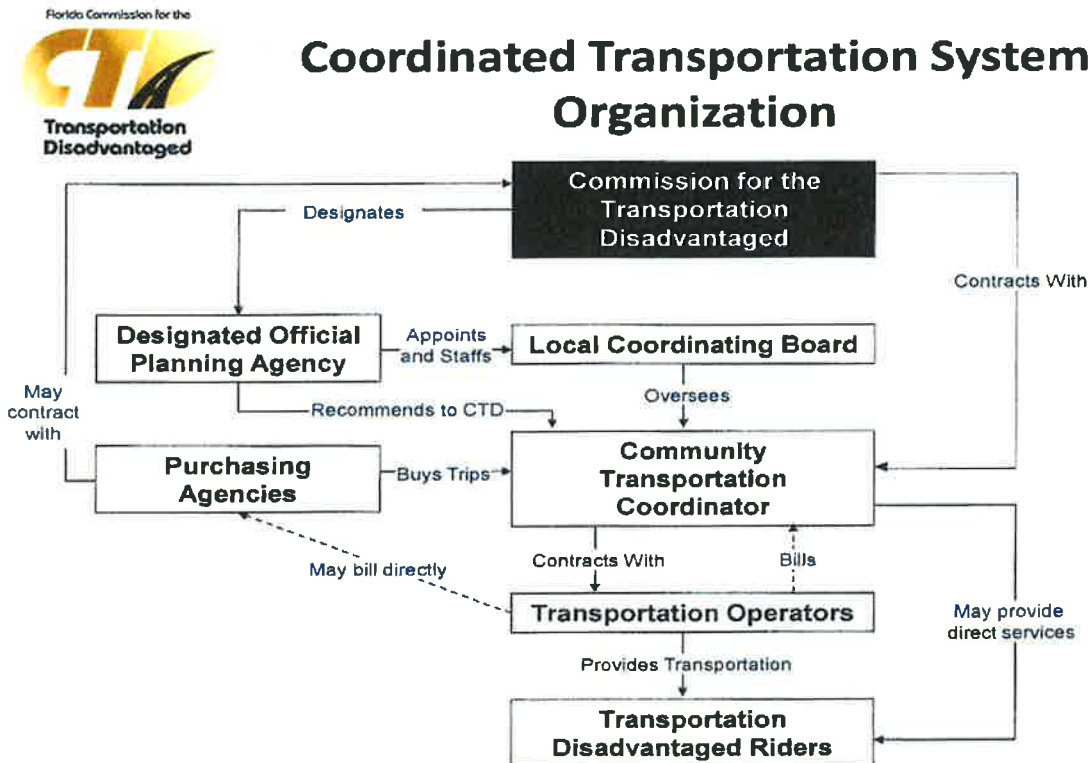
Florida Commission for the
CTD
Transportation Disadvantaged

Coordinated Transportation System Organization

Commission for the Transportation Disadvantaged

Designates

Contracts With

Designated Official Planning Agency

Appoints and Staffs

Local Coordinating Board

May contract with

Recommends to CTD

Oversees

Purchasing Agencies

Buys Trips

Community Transportation Coordinator

Contracts With

Bills

May bill directly

Transportation Operators

May provide direct services

Provides Transportation

Transportation Disadvantaged Riders